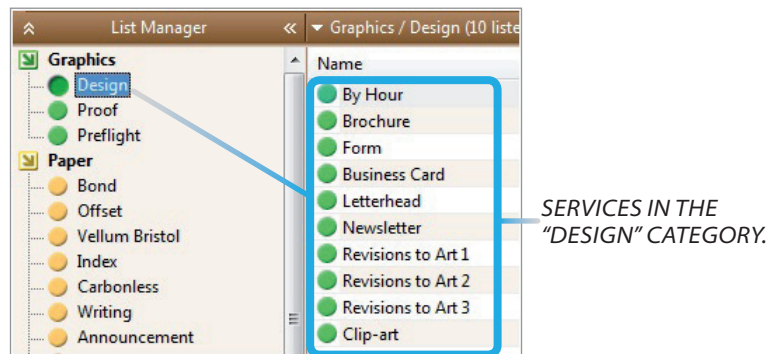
List Manager

Graphics
Design
Proof
Preflight
Paper
Bond
Offset
Vellum Bristol
Index
Carbonless
Writing
Announcement

Graphics / Design (10 liste

Name
By Hour
Brochure
Form
Business Card
Letterhead
Newsletter
Revisions to Art 1
Revisions to Art 2
Revisions to Art 3
Clip-art

SERVICES IN THE "DESIGN" CATEGORY.